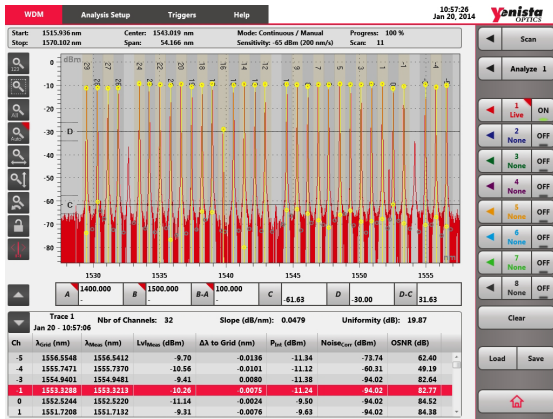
WDM | Analysis Setup | Triggers | Help

10:57:26
Jan 20, 2014

Yenista OPTICS

Start: 1515.936 nm
Stop: 1570.102 nm
Center: 1543.019 nm
Span: 54.166 nm
Mode: Continuous / Manual
Sensitivity: -65 dBm (200 ns/s)
Progress: 100 %
Scans: 11

Scan

Analyze 1

1 Live ON
2 None OFF
3 None OFF
4 None OFF
5 None OFF
6 None OFF
7 None OFF
8 None OFF

Clear

Load
Save

dBm
0
-10
-20
-30
-40
-50
-60
-70
-80
D
C
nm

1530
1535
1540
1545
1550
1555

A 1400.000
B 1500.000
B-A 100.000
C -61.63
D -30.00
D-C 31.63

Trace 1
Jan 20 - 10:57:06
Nbr of Channels: 32
Slope (dB/nm): 0.0479
Uniformity (dB): 19.87

| Ch | $\lambda_{Grid}$ (nm) | $\lambda_{Meas}$ (nm) | $Lvl_{Meas}$ (dBm) | Δλ to Grid (nm) | $P_{int}$ (dBm) | $Noise_{Corr}$ (dBm) | OSNR (dB) |
|---|---|---|---|---|---|---|---|
| -5 | 1556.5548 | 1556.5412 | -9.70 | -0.0136 | -11.34 | -73.74 | 62.40 |
| -4 | 1555.7471 | 1555.7370 | -10.56 | -0.0101 | -11.12 | -60.31 | 49.19 |
| -3 | 1554.9401 | 1554.9481 | -9.41 | 0.0080 | -11.38 | -94.02 | 82.64 |
| 1 | 1553.3288 | 1553.3213 | 10.26 | 0.0075 | -11.24 | -94.02 | 82.77 |
| 0 | 1552.5244 | 1552.5220 | -11.14 | -0.0024 | -9.50 | -94.02 | 84.52 |
| 1 | 1551.7208 | 1551.7132 | -9.31 | -0.0076 | -9.63 | -94.02 | 84.38 |